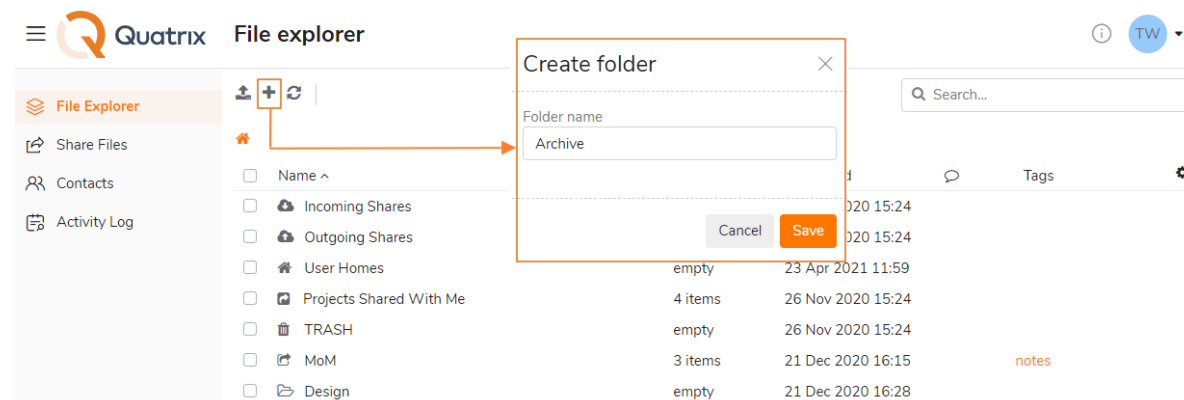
Quatrix

File explorer

TW

File Explorer
Share Files
Contacts
Activity Log

Search...

Create folder

Folder name

Archive

Cancel Save

Name

d

Tags

Incoming Shares 2020 15:24
Outgoing Shares 2020 15:24

| Name | Size | Modified | | Tags |
|---|---|---|---|---|
| User Homes | empty | 23 Apr 2021 11:59 | | |
| Projects Shared With Me | 4 items | 26 Nov 2020 15:24 | | |
| TRASH | empty | 26 Nov 2020 15:24 | | |
| MoM | 3 items | 21 Dec 2020 16:15 | | notes |
| Design | empty | 21 Dec 2020 16:28 | | |